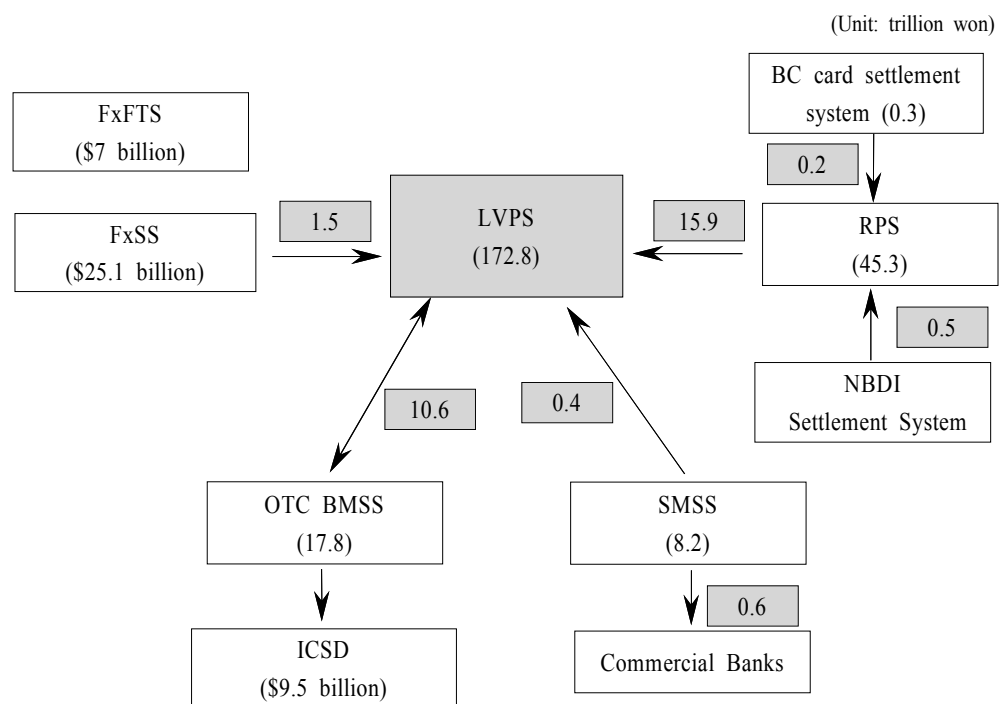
(Unit: trillion won)

FxFTS
(\$7 billion)

BC card settlement system (0.3)

0.2

1.5

LVPS
(172.8)

15.9

FxSS
(\$25.1 billion)

RPS
(45.3)

0.5

NBDI
Settlement System

10.6

0.4

OTC BMSS
(17.8)

SMSS
(8.2)

0.6

ICSD
(\$9.5 billion)

Commercial Banks